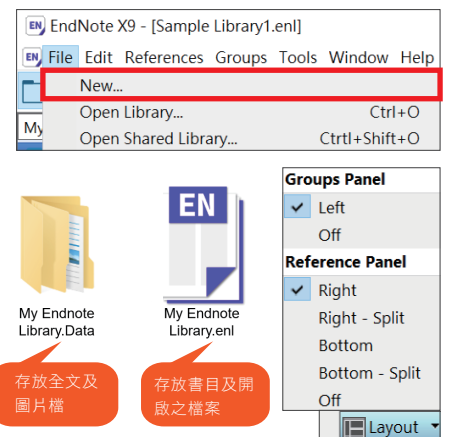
EN EndNote X9 - [Sample Library1.enl]

EN File Edit References Groups Tools Window Help

New...
Open Library... Ctrl+O
Open Shared Library... Ctrtl+Shift+O

My

My Endnote Library.Data

My Endnote Library.enl

存放全文及圖片檔

存放書目及開啟之檔案

Groups Panel
✓ Left
Off
Reference Panel
✓ Right
Right - Split
Bottom
Bottom - Split
Off

Layout